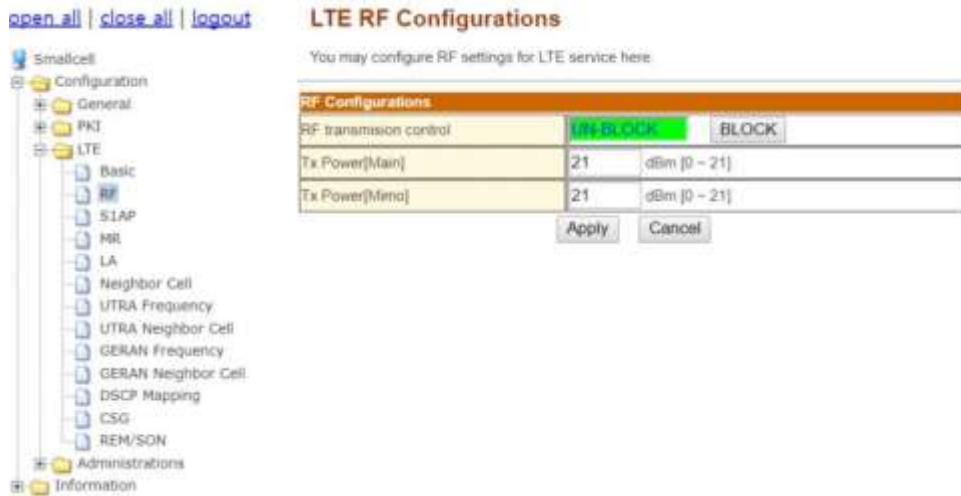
open all | close all | logout

Smallcell
Configuration
General
PKI
LTE
Basic
RF
S1AP
MR
LA
Neighbor Cell
UTRA Frequency
UTRA Neighbor Cell
GERAN Frequency
GERAN Neighbor Cell
DSCP Mapping
CSG
REM/SON
Administrations
Information

LTE RF Configurations

You may configure RF settings for LTE service here.

| RF Configurations | | |
|---|---|---|
| RF transmission control | UN-BLOCK | BLOCK |
| Tx Power[Main] | 21 | dBm [0 ~ 21] |
| Tx Power[Mimo] | 21 | dBm [0 ~ 21] |

Apply Cancel